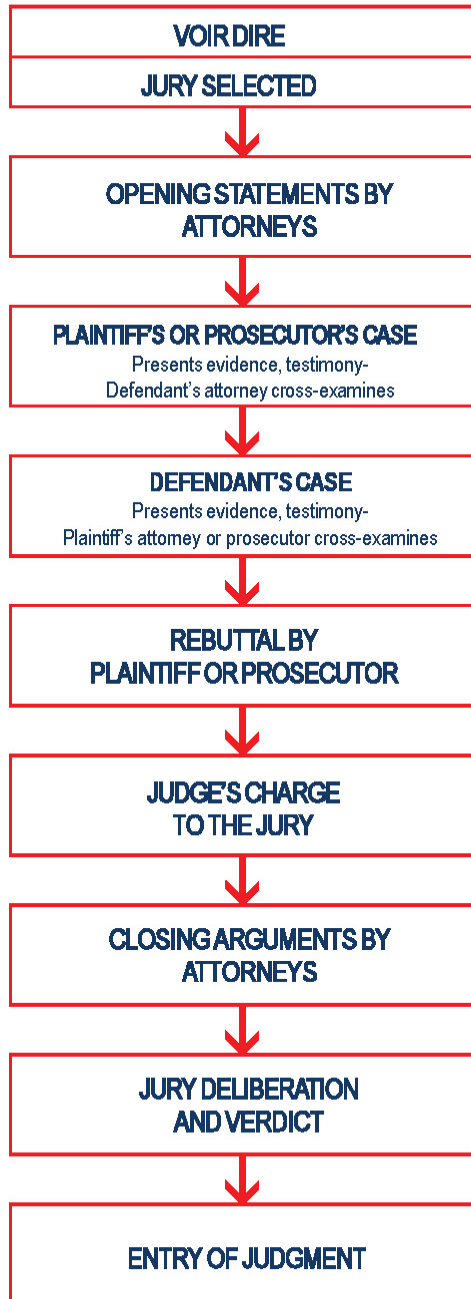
VOIR DIRE

JURY SELECTED

OPENING STATEMENTS BY ATTORNEYS

PLAINTIFF'S OR PROSECUTOR'S CASE
Presents evidence, testimony-
Defendant's attorney cross-examines

DEFENDANT'S CASE
Presents evidence, testimony-
Plaintiff's attorney or prosecutor cross-examines

REBUTTAL BY PLAINTIFF OR PROSECUTOR

JUDGE'S CHARGE TO THE JURY

CLOSING ARGUMENTS BY ATTORNEYS

JURY DELIBERATION AND VERDICT

ENTRY OF JUDGMENT